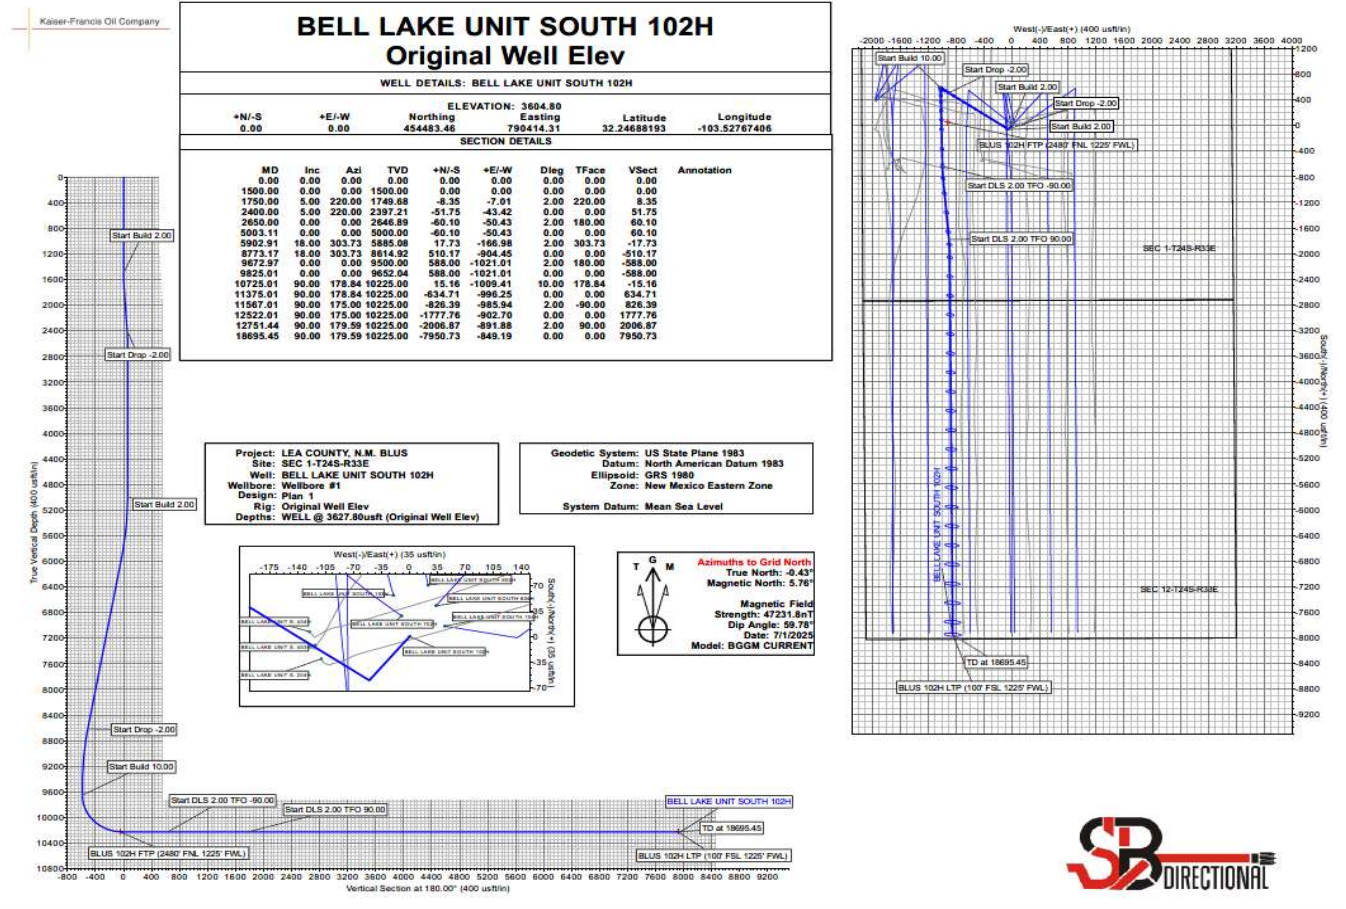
Kaiser-Francis Oil Company

BELL LAKE UNIT SOUTH 102H
Original Well Elev

WELL DETAILS: BELL LAKE UNIT SOUTH 102H

ELEVATION: 3604.80

| +N/-S | +E/-W | Northing | Easting | Latitude | Longitude |
|---|---|---|---|---|---|
| 0.00 | 0.00 | 454483.46 | 790414.31 | 32.24688193 | -103.52767406 |

SECTION DETAILS

| MD | Inc | Azi | TVD | +N/-S | +E/-W | Dleg | TFace | VSect | Annotation |
|---|---|---|---|---|---|---|---|---|---|
| 0.00 | 0.00 | 0.00 | 0.00 | 0.00 | 0.00 | 0.00 | 0.00 | 0.00 | |
| 1500.00 | 0.00 | 0.00 | 1500.00 | 0.00 | 0.00 | 0.00 | 0.00 | 0.00 | |
| 1750.00 | 5.00 | 220.00 | 1749.68 | -8.35 | -7.01 | 2.00 | 220.00 | 8.35 | |
| 2400.00 | 5.00 | 220.00 | 2397.21 | -51.75 | -43.42 | 0.00 | 0.00 | 51.75 | |
| 2650.00 | 0.00 | 0.00 | 2646.89 | -60.10 | -50.43 | 2.00 | 180.00 | 60.10 | |
| 5003.11 | 0.00 | 0.00 | 5000.00 | -60.10 | -50.43 | 0.00 | 0.00 | 60.10 | |
| 5902.91 | 18.00 | 303.73 | 5885.08 | 17.73 | -166.98 | 2.00 | 303.73 | -17.73 | |
| 8773.17 | 18.00 | 303.73 | 8614.92 | 510.17 | -904.45 | 0.00 | 0.00 | -510.17 | |
| 9672.97 | 0.00 | 0.00 | 9500.00 | 588.00 | -1021.01 | 2.00 | 180.00 | -588.00 | |
| 9825.01 | 0.00 | 0.00 | 9652.04 | 588.00 | -1021.01 | 0.00 | 0.00 | -588.00 | |
| 10725.01 | 90.00 | 178.84 | 10225.00 | 15.16 | -1009.41 | 10.00 | 178.84 | -15.16 | |
| 11375.01 | 90.00 | 178.84 | 10225.00 | -634.71 | -996.25 | 0.00 | 0.00 | 634.71 | |
| 11567.01 | 90.00 | 175.00 | 10225.00 | -826.39 | -985.94 | 2.00 | -90.00 | 826.39 | |
| 12522.01 | 90.00 | 175.00 | 10225.00 | -1777.76 | -902.70 | 0.00 | 0.00 | 1777.76 | |
| 12751.44 | 90.00 | 179.59 | 10225.00 | -2006.87 | -891.88 | 2.00 | 90.00 | 2006.87 | |
| 18695.45 | 90.00 | 179.59 | 10225.00 | -7950.73 | -849.19 | 0.00 | 0.00 | 7950.73 | |

Project: LEA COUNTY, N.M. BLUS
Site: SEC 1-T24S-R33E
Well: BELL LAKE UNIT SOUTH 102H
Wellbore: Wellbore #1
Design: Plan 1
Rig: Original Well Elev
Depths: WELL @ 3627.80usft (Original Well Elev)

Geodetic System: US State Plane 1983
Datum: North American Datum 1983
Ellipsoid: GRS 1980
Zone: New Mexico Eastern Zone
System Datum: Mean Sea Level

T G M
Azimuths to Grid North
True North: -0.43°
Magnetic North: 5.76°
Magnetic Field
Strength: 47231.8nT
Dip Angle: 59.78°
Date: 7/1/2025
Model: BGGM CURRENT

West(-)/East(+) (35 usft/in)
-175 -140 -105 -70 -35 0 35 70 105 140
South(-)/North(+) (35 usft/in)
70 35 0 -35 -70
BELL LAKE UNIT SOUTH 102H

Start Build 2.00
Start Drop -2.00
Start Build 2.00
Start Drop -2.00
Start Build 10.00
Start DLS 2.00 TFO -90.00
Start DLS 2.00 TFO 90.00
BELL LAKE UNIT SOUTH 102H
TD at 18695.45
BLUS 102H FTP (2480' FNL 1225' FWL)
BLUS 102H LTP (100' FSL 1225' FWL)

True Vertical Depth (400 usft/in)
0 400 800 1200 1600 2000 2400 2800 3200 3600 4000 4400 4800 5200 5600 6000 6400 6800 7200 7600 8000 8400 8800 9200 9600 10000 10400 10800
-800 -400 0 400 800 1200 1600 2000 2400 2800 3200 3600 4000 4400 4800 5200 5600 6000 6400 6800 7200 7600 8000 8400 8800 9200
Vertical Section at 180.00° (400 usft/in)

West(-)/East(+) (400 usft/in)
-2000 -1600 -1200 -800 -400 0 400 800 1200 1600 2000 2400 2800 3200 3600 4000
South(-)/North(+) (400 usft/in)
1200 800 400 0 -400 -800 -1200 -1600 -2000 -2400 -2800 -3200 -3600 -4000 -4400 -4800 -5200 -5600 -6000 -6400 -6800 -7200 -7600 -8000 -8400 -8800 -9200
Start Build 10.00
Start Drop -2.00
Start Build 2.00
Start Drop -2.00
Start Build 2.00
BLUS 102H FTP (2480' FNL 1225' FWL)
Start DLS 2.00 TFO -90.00
Start DLS 2.00 TFO 90.00
SEC 1-T24S-R33E
SEC 12-T24S-R33E
BELL LAKE UNIT SOUTH 102H
TD at 18695.45
BLUS 102H LTP (100' FSL 1225' FWL)

SB DIRECTIONAL